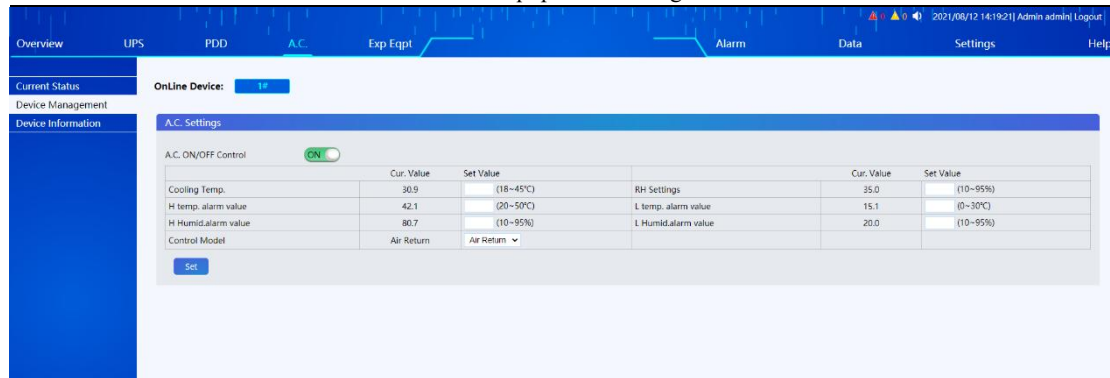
0 0 2021/08/12 14:19:21| Admin admin| Logout

Overview UPS PDD A.C. Exp Eqpt Alarm Data Settings Help

Current Status
Device Management
Device Information

OnLine Device: 1#

A.C. Settings

A.C. ON/OFF Control ON

| | Cur. Value | Set Value | | Cur. Value | Set Value |
|---|---|---|---|---|---|
| Cooling Temp. | 30.9 | (18~45°C) | RH Settings | 35.0 | (10~95%) |
| H temp. alarm value | 42.1 | (20~50°C) | L temp. alarm value | 15.1 | (0~30°C) |
| H Humid.alarm value | 80.7 | (10~95%) | L Humid.alarm value | 20.0 | (10~95%) |
| Control Model | Air Return | Air Return | | | |

Set